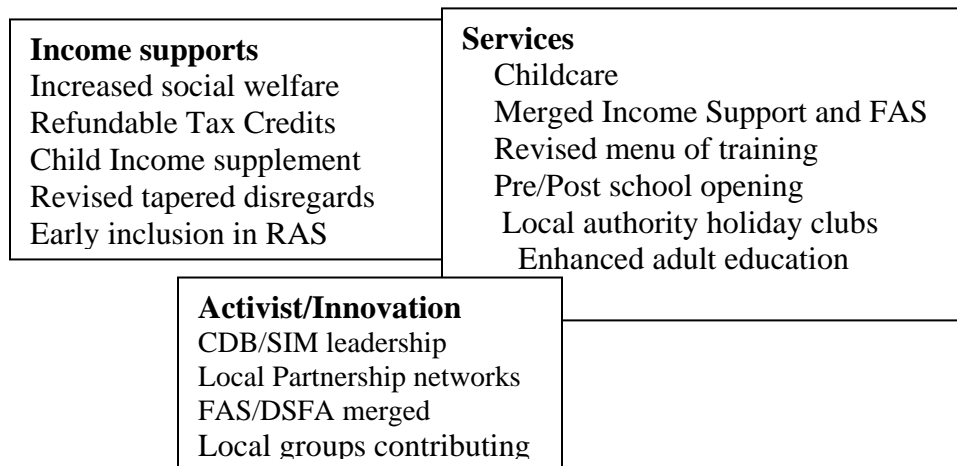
**Income supports**
Increased social welfare
Refundable Tax Credits
Child Income supplement
Revised tapered disregards
Early inclusion in RAS

**Services**
Childcare
Merged Income Support and FAS
Revised menu of training
Pre/Post school opening
Local authority holiday clubs
Enhanced adult education

**Activist/Innovation**
CDB/SIM leadership
Local Partnership networks
FAS/DSFA merged
Local groups contributing